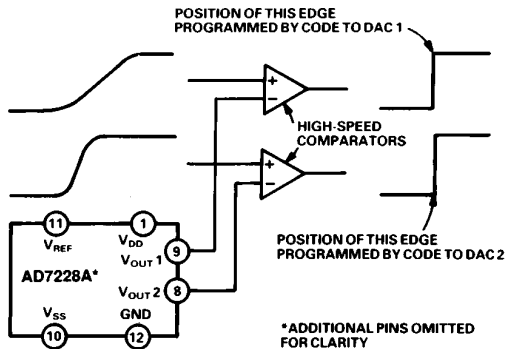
POSITION OF THIS EDGE PROGRAMMED BY CODE TO DAC 1

+
−

HIGH-SPEED COMPARATORS

+
−

11
$V_{REF}$

1
$V_{DD}$

AD7228A*

9
$V_{OUT}$ 1

8
$V_{OUT}$ 2

$V_{SS}$
10

GND
12

POSITION OF THIS EDGE PROGRAMMED BY CODE TO DAC 2

*ADDITIONAL PINS OMITTED FOR CLARITY